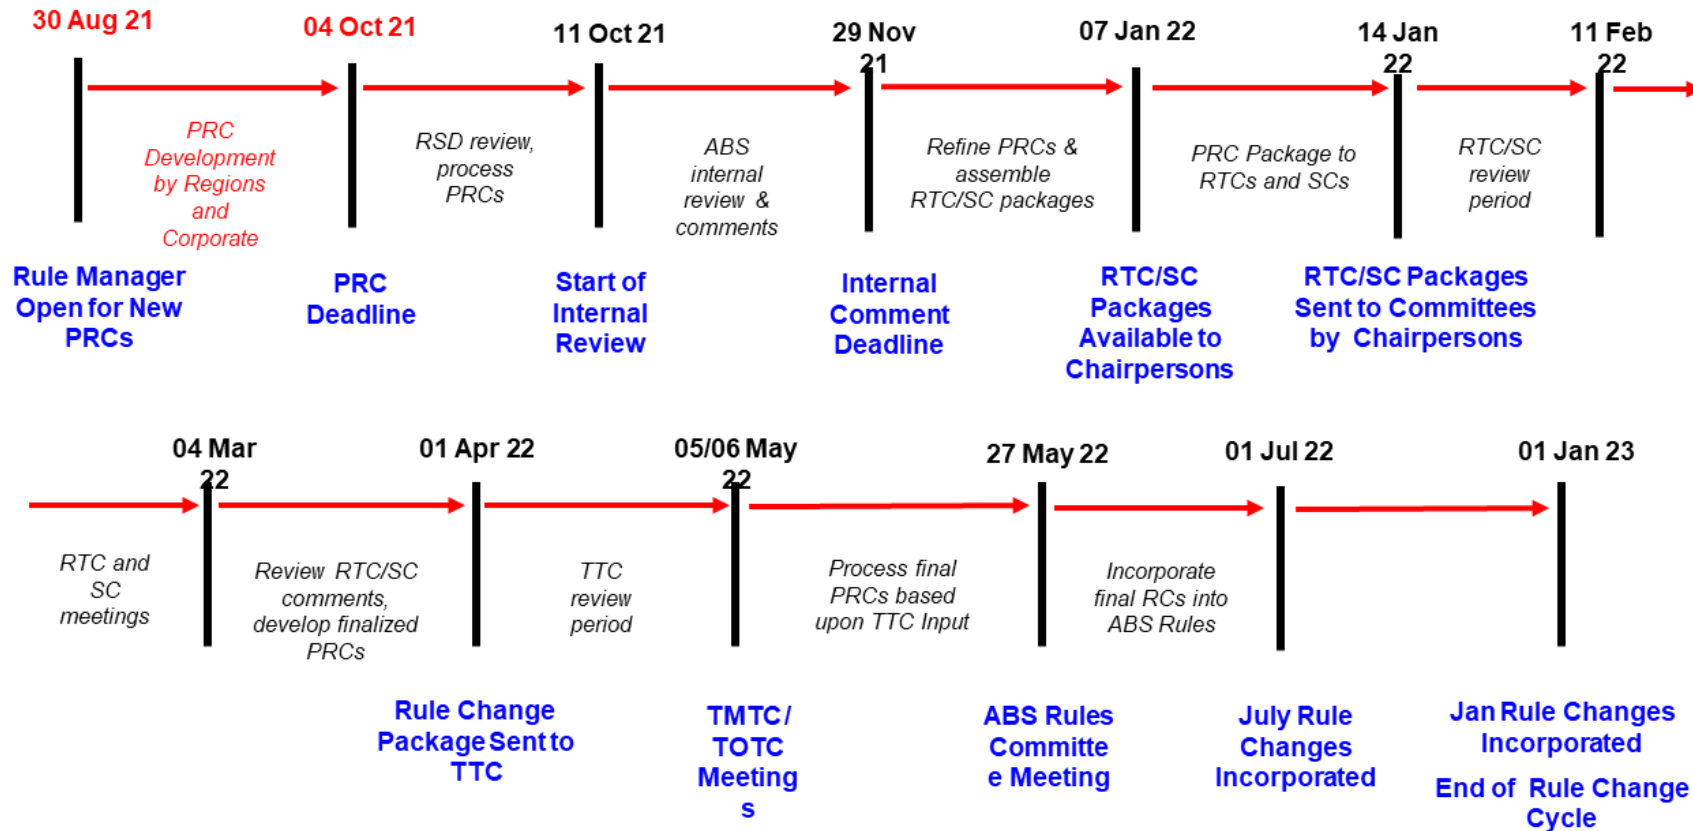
30 Aug 21

04 Oct 21

11 Oct 21

29 Nov 21

07 Jan 22

14 Jan 22

11 Feb 22

PRC Development by Regions and Corporate

RSD review, process PRCs

ABS internal review & comments

Refine PRCs & assemble RTC/SC packages

PRC Package to RTCs and SCs

RTC/SC review period

Rule Manager Open for New PRCs

PRC Deadline

Start of Internal Review

Internal Comment Deadline

RTC/SC Packages Available to Chairpersons

RTC/SC Packages Sent to Committees by Chairpersons

04 Mar 22

01 Apr 22

05/06 May 22

27 May 22

01 Jul 22

01 Jan 23

RTC and SC meetings

Review RTC/SC comments, develop finalized PRCs

TTC review period

Process final PRCs based upon TTC Input

Incorporate final RCs into ABS Rules

Rule Change Package Sent to TTC

TMTC / TOTC Meeting s

ABS Rules Committe e Meeting

July Rule Changes Incorporated

Jan Rule Changes Incorporated

End of Rule Change Cycle